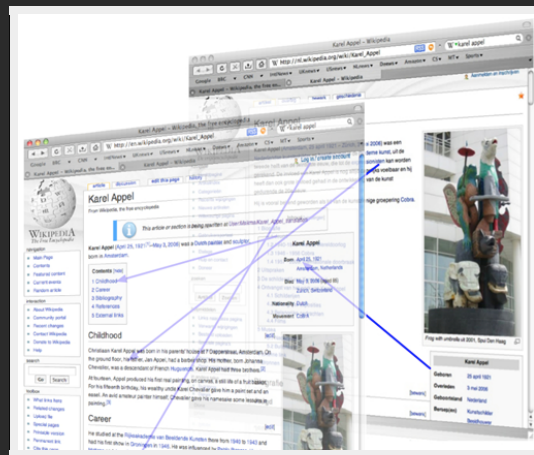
Karel Appel - Wikipedia

http://nl.wikipedia.org/wiki/Karel_Appel

Karel Appel - Wikipedia, the free encyclopedia

http://en.wikipedia.org/wiki/Karel_Appel

WIKIPEDIA
The Free Encyclopedia

article discussion edit this page history

Karel Appel
From Wikipedia, the free encyclopedia

This article or section is being rewritten

Karel Appel (April 25, 1921 – May 3, 2006) was a Dutch painter and sculptor, born in Amsterdam.

Contents [hide]
1 Childhood
2 Career
3 Bibliography
4 References
5 External links

Karel Appel
Born: April 25, 1921
Amsterdam, Netherlands
Died: May 3, 2006 (aged 85)
Zurich, Switzerland
Nationality: Dutch
Movement: CoBrA

Childhood

Christiaan Karel Appel was born in his parents' house at 7 Dapperstraat, Amsterdam. On the ground floor, his father, Jan Appel, had a barbershop. His mother, born Johanna Chevalier, was a descendant of French Huguenots. Karel Appel had three brothers.

At fourteen, Appel produced his first real painting, on canvas, a still life of a fruit basket. For his fifteenth birthday, his wealthy uncle Karel Chevalier gave him a paint set and an easel. As avid amateur painter himself, Chevalier gave his namesake some lessons in painting.

Career

He studied at the Rijksakademie van Beeldende Kunsten there from 1940 to 1943 and held his first show in Groningen in 1946.

Frog with umbrella uit 2001, Spui Den Haag

Karel Appel
Geboren: 25 april 1921
Overleden: 3 mei 2006
Geboorteland: Nederland
Beroep(en): Kunstschilder

CoBrA